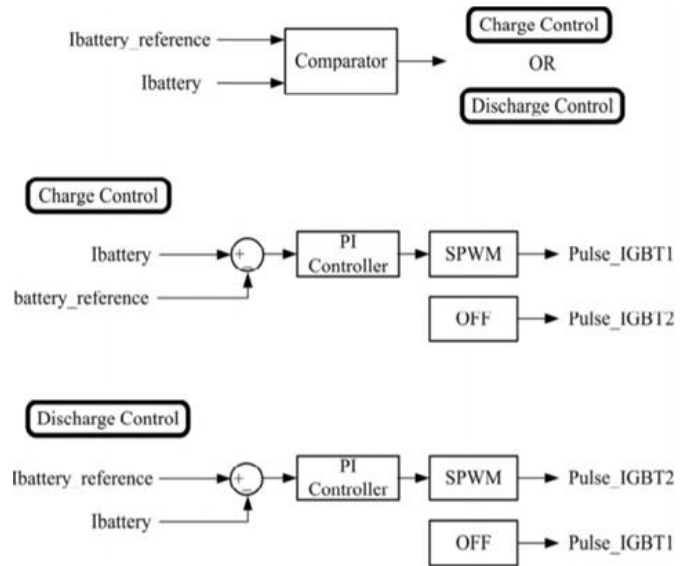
Ibattery_reference
Ibattery
Comparator
Charge Control
OR
Discharge Control

Charge Control
Ibattery
+
−
battery_reference
PI Controller
SPWM
Pulse_IGBT1
OFF
Pulse_IGBT2

Discharge Control
Ibattery_reference
+
−
Ibattery
PI Controller
SPWM
Pulse_IGBT2
OFF
Pulse_IGBT1